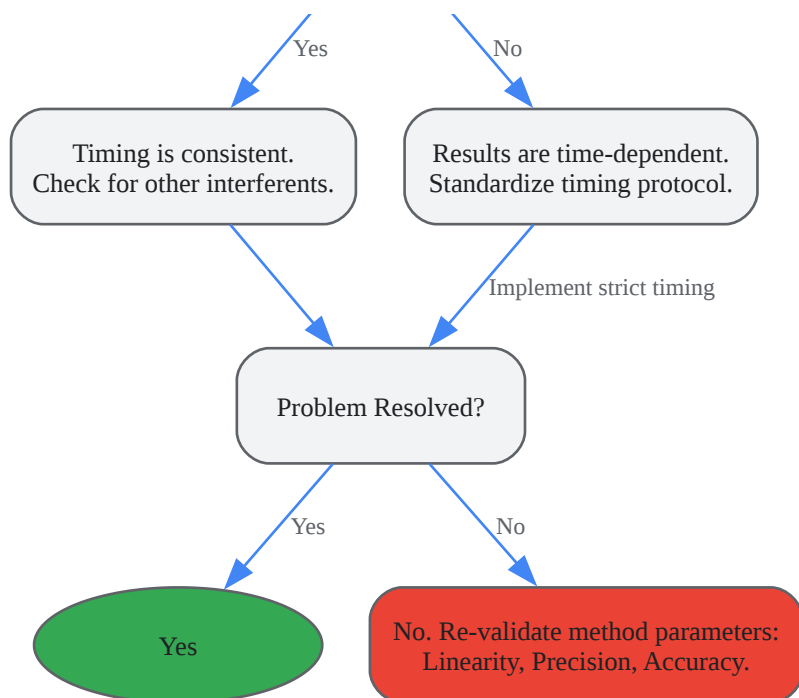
Yes

No

Timing is consistent.
Check for other interferents.

Results are time-dependent.
Standardize timing protocol.

Implement strict timing

Problem Resolved?

Yes

No

Yes

No. Re-validate method parameters:
Linearity, Precision, Accuracy.